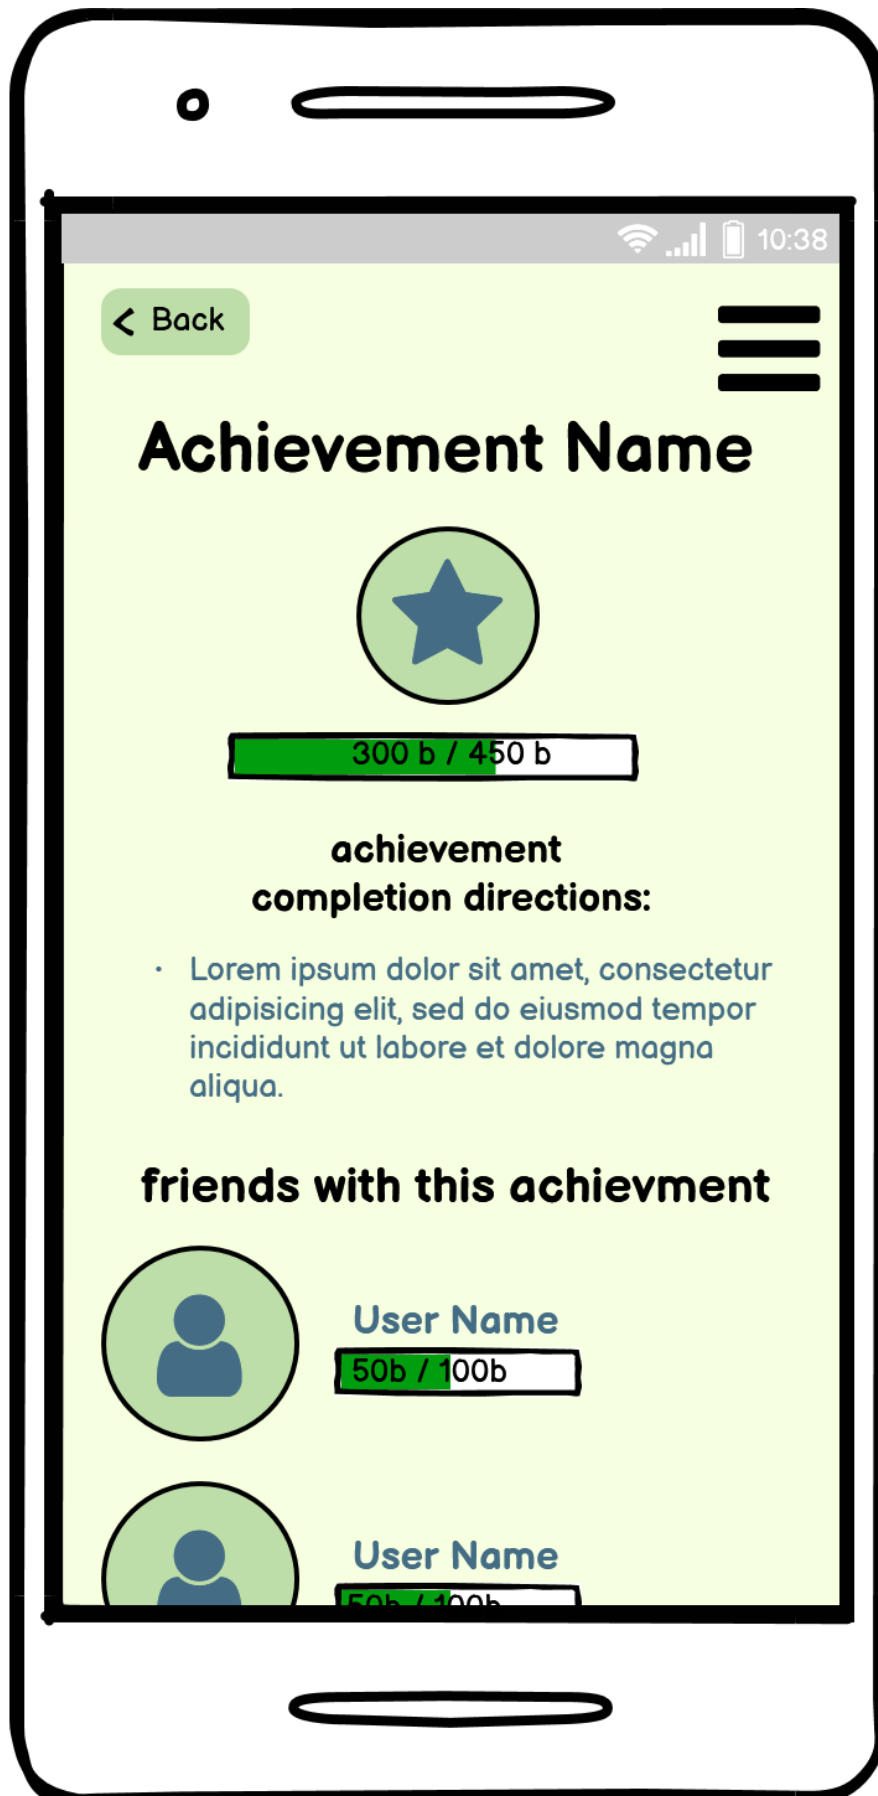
10:38

Back

Achievement Name

300 b / 450 b

achievement
completion directions:

- Lorem ipsum dolor sit amet, consectetur adipisicing elit, sed do eiusmod tempor incididunt ut labore et dolore magna aliqua.

friends with this achievment

User Name

50b / 100b

User Name

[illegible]